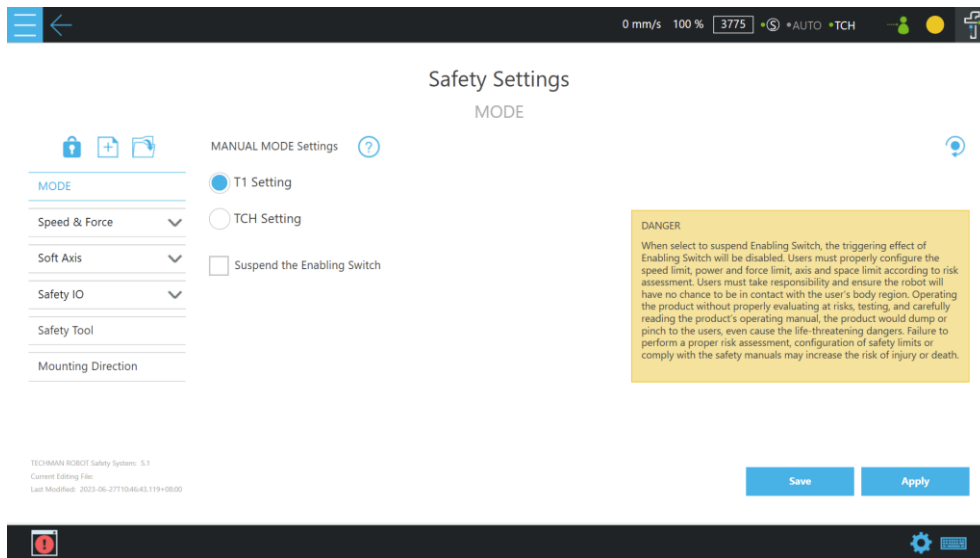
0 mm/s 100 % 3775 •Ⓢ •AUTO •TCH

Safety Settings

MODE

MODE

Speed & Force

Soft Axis

Safety IO

Safety Tool

Mounting Direction

MANUAL MODE Settings ?

T1 Setting

TCH Setting

Suspend the Enabling Switch

DANGER

When select to suspend Enabling Switch, the triggering effect of Enabling Switch will be disabled. Users must properly configure the speed limit, power and force limit, axis and space limit according to risk assessment. Users must take responsibility and ensure the robot will have no chance to be in contact with the user's body region. Operating the product without properly evaluating at risks, testing, and carefully reading the product's operating manual, the product would dump or pinch to the users, even cause the life-threatening dangers. Failure to perform a proper risk assessment, configuration of safety limits or comply with the safety manuals may increase the risk of injury or death.

TECHMAN ROBOT Safety System: 5.1
Current Editing File:
Last Modified: 2023-06-27T10:46:43.119+08:00

Save

Apply